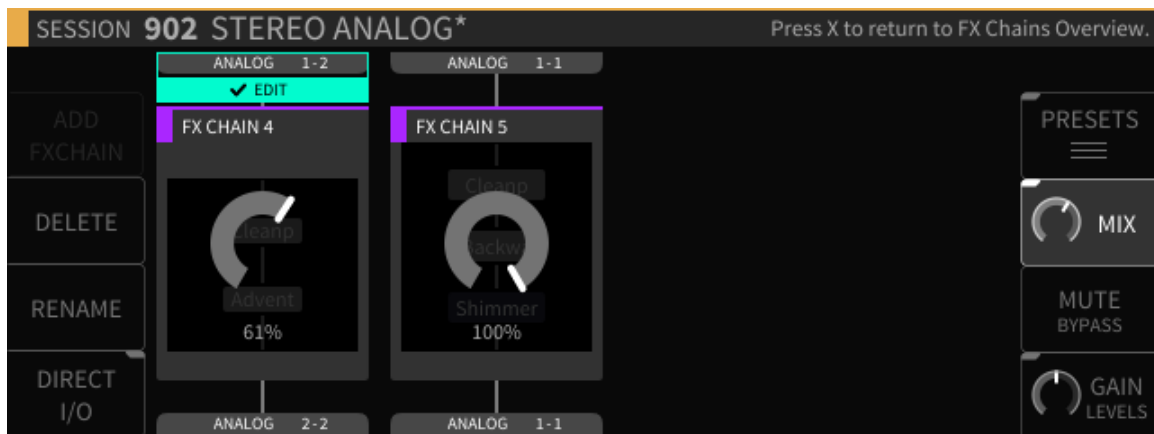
SESSION 902 STEREO ANALOG*

Press X to return to FX Chains Overview.

ANALOG 1-2

✔ EDIT

ANALOG 1-1

ADD FXCHAIN

DELETE

RENAME

DIRECT I/O

FX CHAIN 4

Cleanp

Advent

61%

FX CHAIN 5

Cleanp

Backwa

Shimmer

100%

ANALOG 2-2

ANALOG 1-1

PRESETS

MIX

MUTE BYPASS

GAIN LEVELS